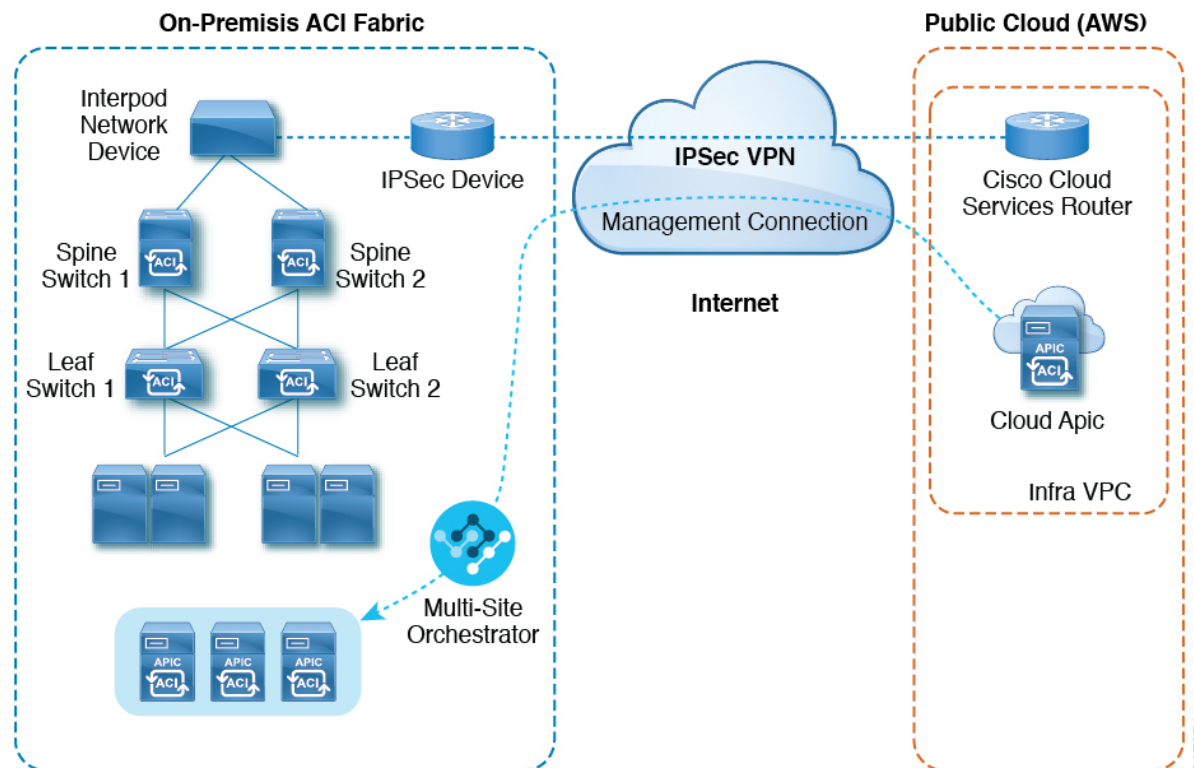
On-Premisis ACI Fabric

Public Cloud (AWS)

Interpod Network Device

IPSec Device

IPSec VPN

Management Connection

Internet

Cisco Cloud Services Router

Spine Switch 1

ACI

Spine Switch 2

ACI

Leaf Switch 1

ACI

Leaf Switch 2

ACI

APIC

ACI

Cloud Apic

Infra VPC

Multi-Site Orchestrator

APIC

ACI

APIC

ACI

APIC

ACI